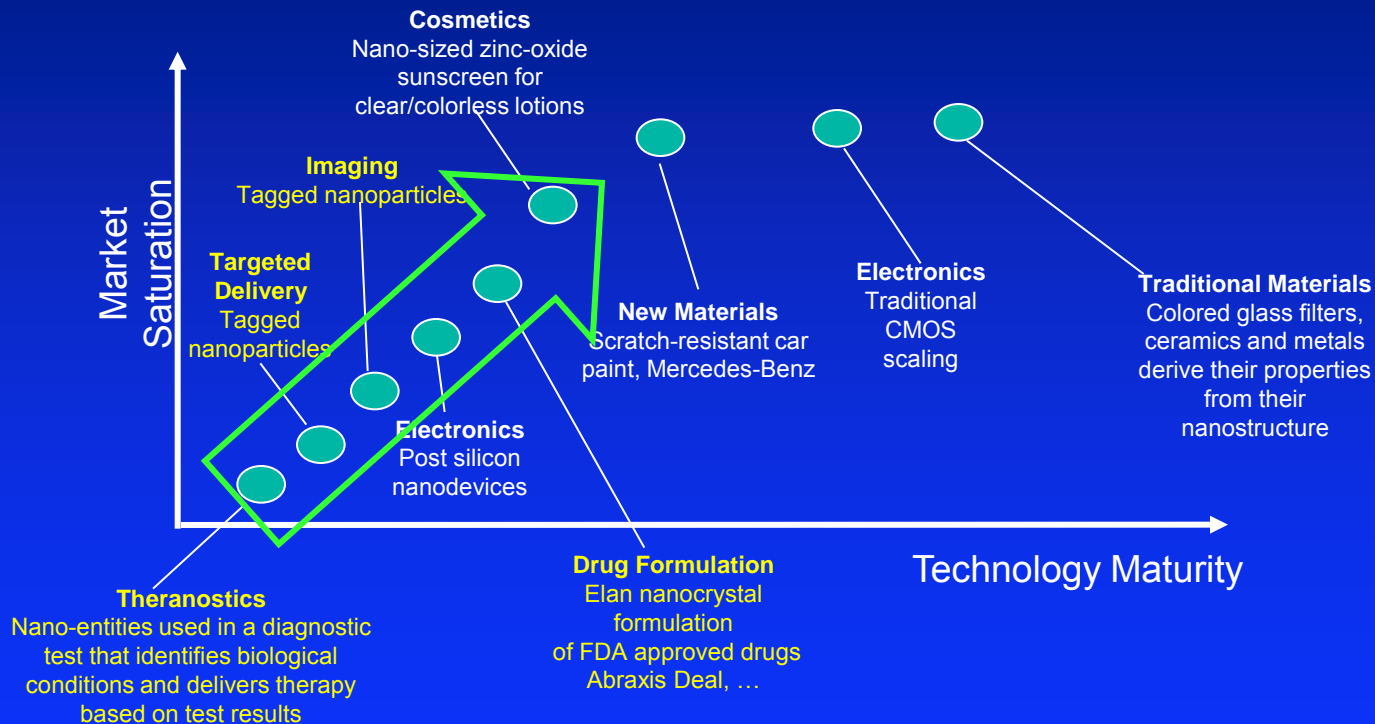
Cosmetics
Nano-sized zinc-oxide sunscreen for clear/colorless lotions

Imaging
Tagged nanoparticles

Targeted Delivery
Tagged nanoparticles

Market Saturation

New Materials
Scratch-resistant car paint, Mercedes-Benz

Electronics
Traditional CMOS scaling

Traditional Materials
Colored glass filters, ceramics and metals derive their properties from their nanostructure

Electronics
Post silicon nanodevices

Technology Maturity

Drug Formulation
Elan nanocrystal formulation of FDA approved drugs Abraxis Deal, …

Theranostics
Nano-entities used in a diagnostic test that identifies biological conditions and delivers therapy based on test results